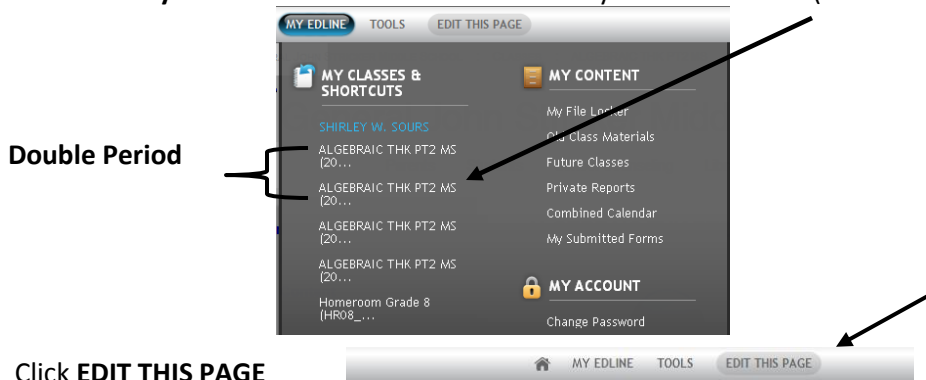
MY EDLINE TOOLS EDIT THIS PAGE

MY CLASSES & SHORTCUTS

SHIRLEY W. SOURS

ALGEBRAIC THK PT2 MS (20...

ALGEBRAIC THK PT2 MS (20...

ALGEBRAIC THK PT2 MS (20...

ALGEBRAIC THK PT2 MS (20...

Homeroom Grade 8 (HR08_...

MY CONTENT

My File Locker

Old Class Materials

Future Classes

Private Reports

Combined Calendar

My Submitted Forms

MY ACCOUNT

Change Password

Double Period

Click **EDIT THIS PAGE**

MY EDLINE TOOLS EDIT THIS PAGE